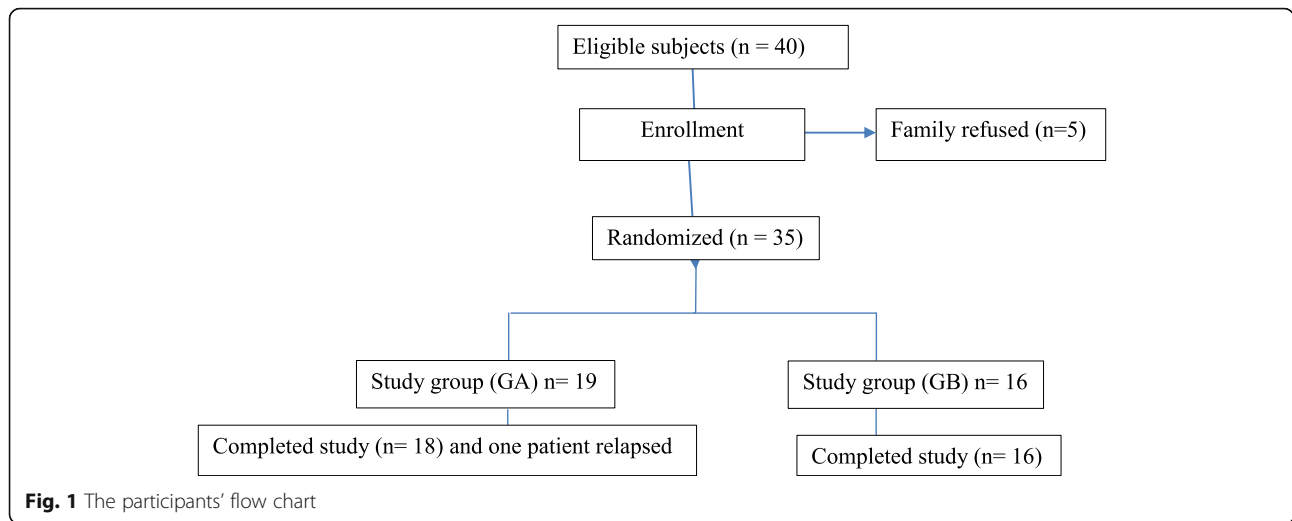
Eligible subjects (n = 40)

Enrollment

Family refused (n=5)

Randomized (n = 35)

Study group (GA) n= 19

Study group (GB) n= 16

Completed study (n= 18) and one patient relapsed

Completed study (n= 16)

**Fig. 1** The participants' flow chart